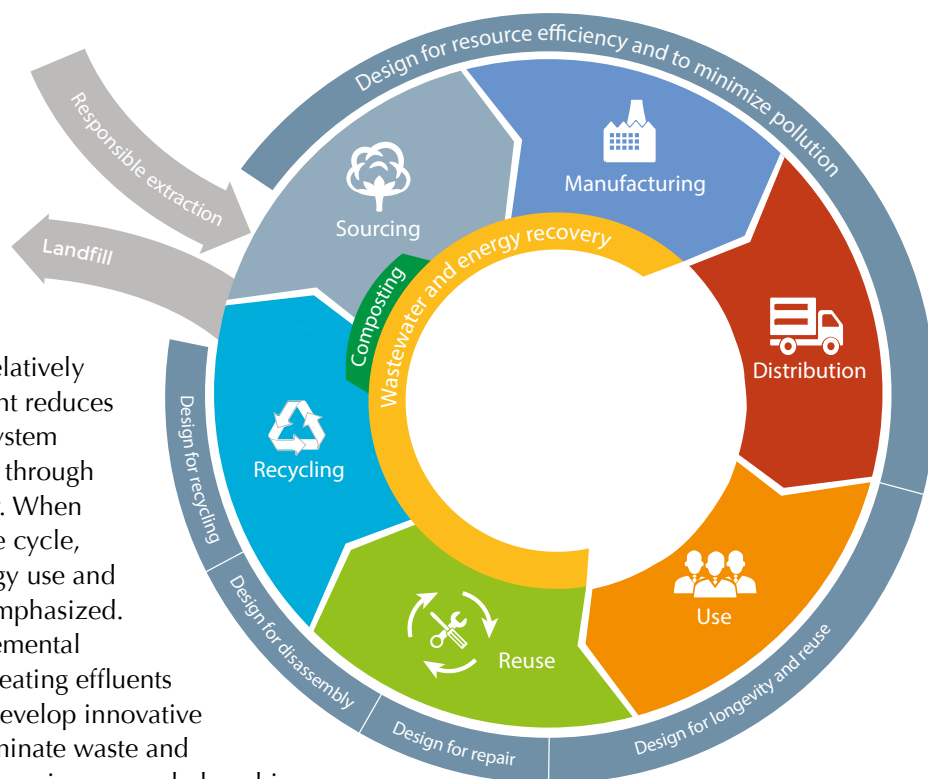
Design for resource efficiency and to minimize pollution

Responsible extraction

Landfill

Sourcing

Manufacturing

Distribution

Use

Reuse

Recycling

Composting

Wastewater and energy recovery

Design for recycling

Design for disassembly

Design for repair

Design for longevity and reuse

elatively nt reduces ystem through . When e cycle, gy use and mphasized. emental eating effluents evelop innovative minate waste and